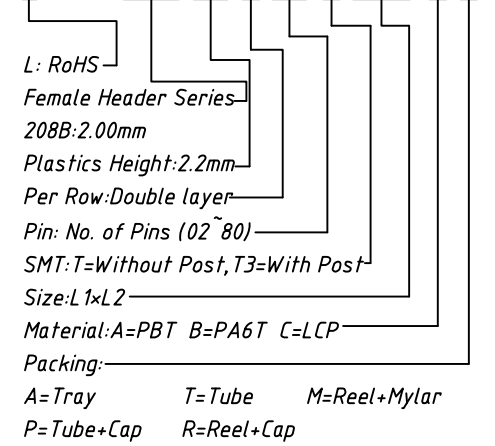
L: RoHS
Female Header Series
208B:2.00mm
Plastics Height:2.2mm
Per Row:Double layer
Pin: No. of Pins (02~80)
SMT:T=Without Post,T3=With Post
Size:L1×L2
Material:A=PBT B=PA6T C=LCP
Packing:
A=Tray T=Tube M=Reel+Mylar
P=Tube+Cap R=Reel+Cap